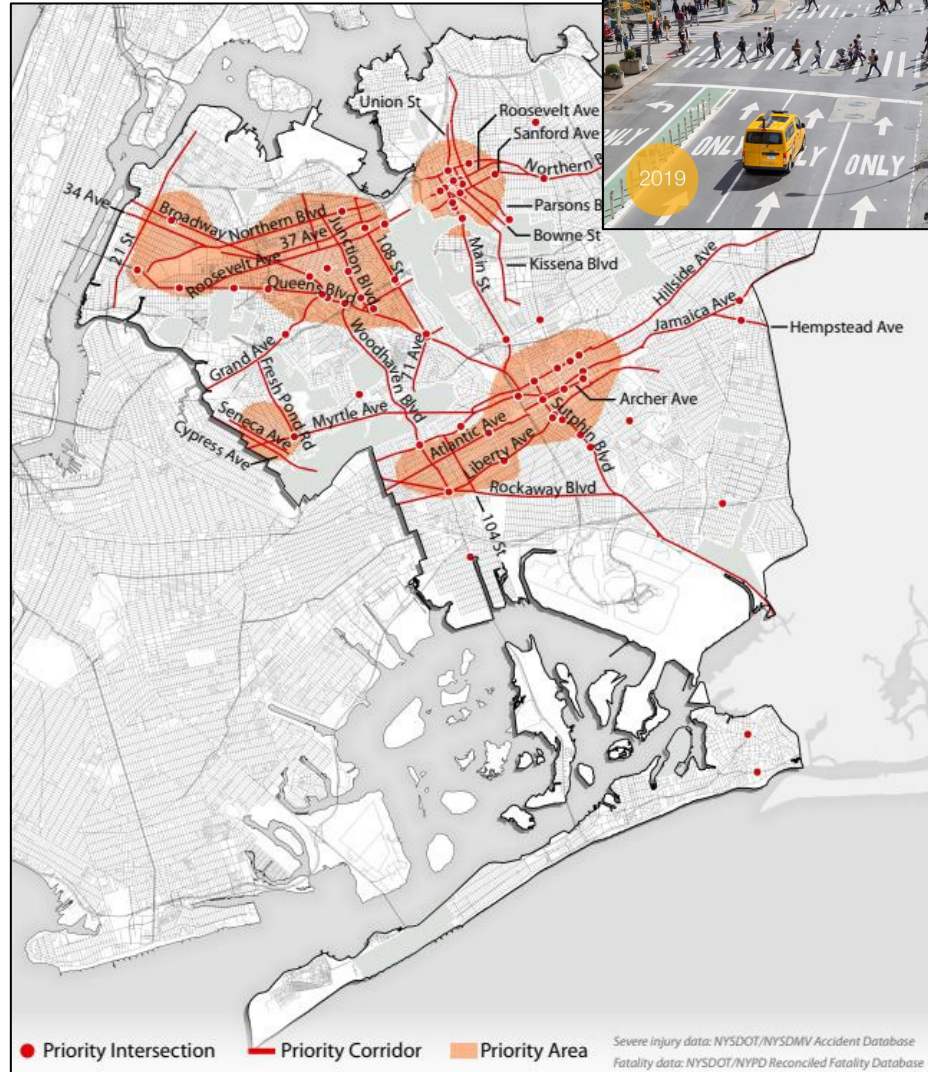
Union St
Roosevelt Ave
Sanford Ave
Northern B
Parsons B
Bowne St
Kissena Blvd
Main St
34 Ave
Broadway
Northern Blvd
37 Ave
Junction Blvd
108 St
21 St
Roosevelt Ave
Queens Blvd
Woodhaven Blvd
71 Ave
Hillside Ave
Jamaica Ave
Hempstead Ave
Grand Ave
Fresh Pond Rd
Myrtle Ave
Archer Ave
Seneca Ave
Cypress Ave
Atlantic Ave
Liberty Ave
Sutphin Blvd
Rockaway Blvd
104 St

ONLY ONLY ONLY ONLY
2019

Priority Intersection
Priority Corridor
Priority Area

Severe injury data: NYSDOT/NYSDMV Accident Database
Fatality data: NYSDOT/NYPD Reconciled Fatality Database